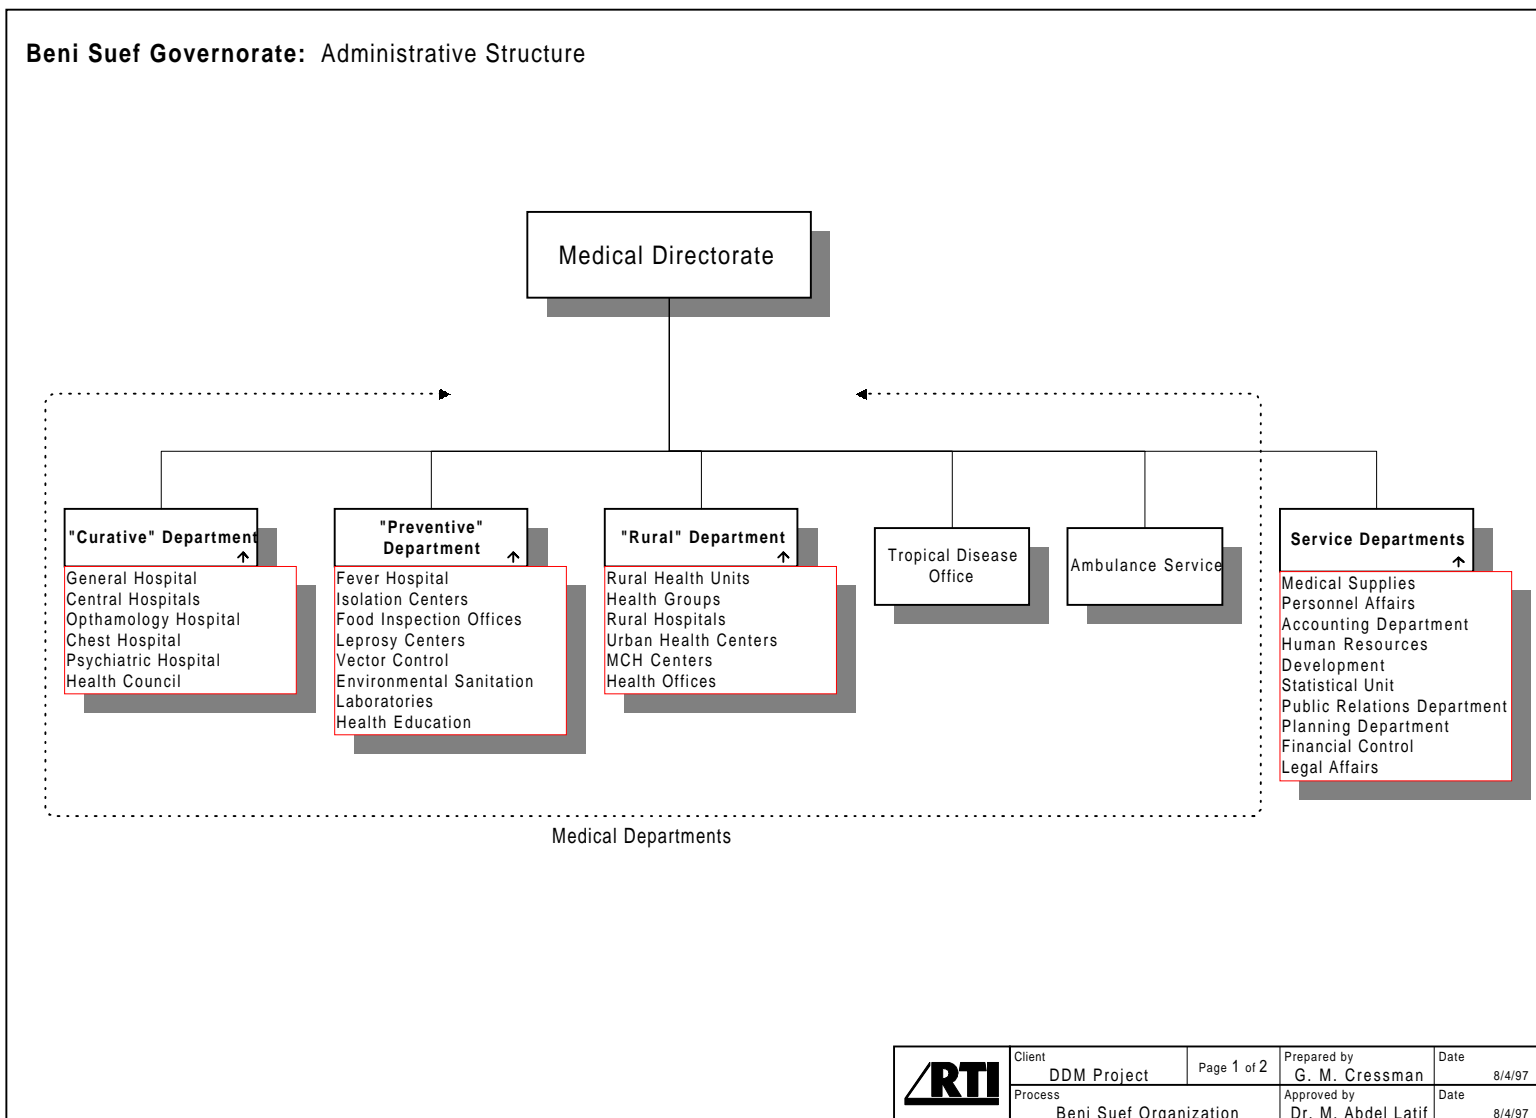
**Beni Suef Governorate:** Administrative Structure

Medical Directorate

"Curative" Department
General Hospital
Central Hospitals
Opthamology Hospital
Chest Hospital
Psychiatric Hospital
Health Council

"Preventive" Department
Fever Hospital
Isolation Centers
Food Inspection Offices
Leprosy Centers
Vector Control
Environmental Sanitation
Laboratories
Health Education

"Rural" Department
Rural Health Units
Health Groups
Rural Hospitals
Urban Health Centers
MCH Centers
Health Offices

Tropical Disease Office

Ambulance Service

Service Departments
Medical Supplies
Personnel Affairs
Accounting Department
Human Resources
Development
Statistical Unit
Public Relations Department
Planning Department
Financial Control
Legal Affairs

Medical Departments

| RTI | Client DDM Project | Page 1 of 2 | Prepared by G. M. Cressman | Date 8/4/97 |
|---|---|---|---|---|
| | Process Beni Suef Organization | | Approved by Dr. M. Abdel Latif | Date 8/4/97 |